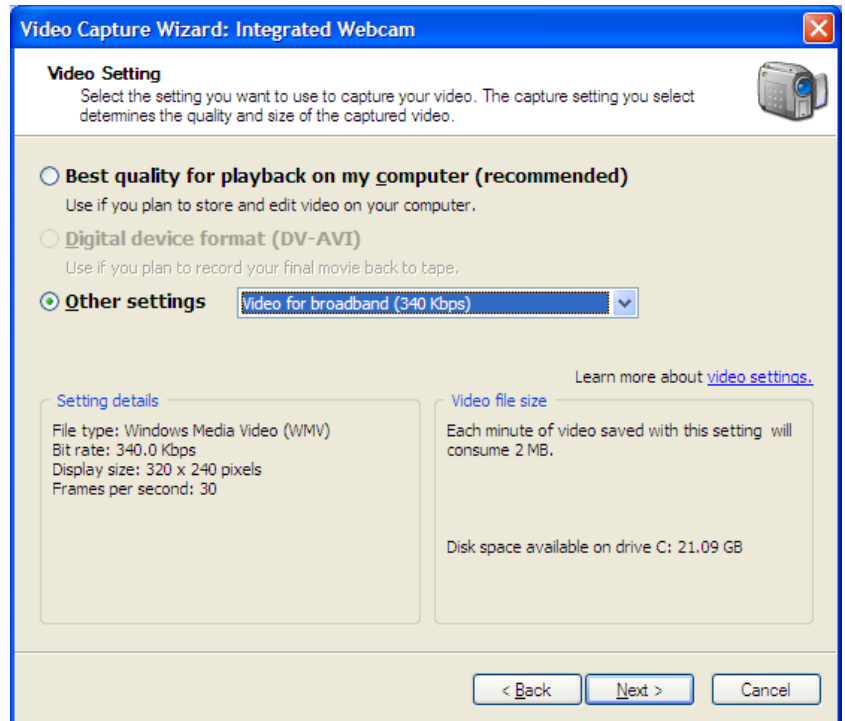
Video Capture Wizard: Integrated Webcam

Video Setting
Select the setting you want to use to capture your video. The capture setting you select determines the quality and size of the captured video.

Best quality for playback on my computer (recommended)
Use if you plan to store and edit video on your computer.

Digital device format (DV-AVI)
Use if you plan to record your final movie back to tape.

Other settings
Video for broadband (340 Kbps)

Learn more about video settings.

Setting details
File type: Windows Media Video (WMV)
Bit rate: 340.0 Kbps
Display size: 320 x 240 pixels
Frames per second: 30

Video file size
Each minute of video saved with this setting will consume 2 MB.

Disk space available on drive C: 21.09 GB

< Back
Next >
Cancel